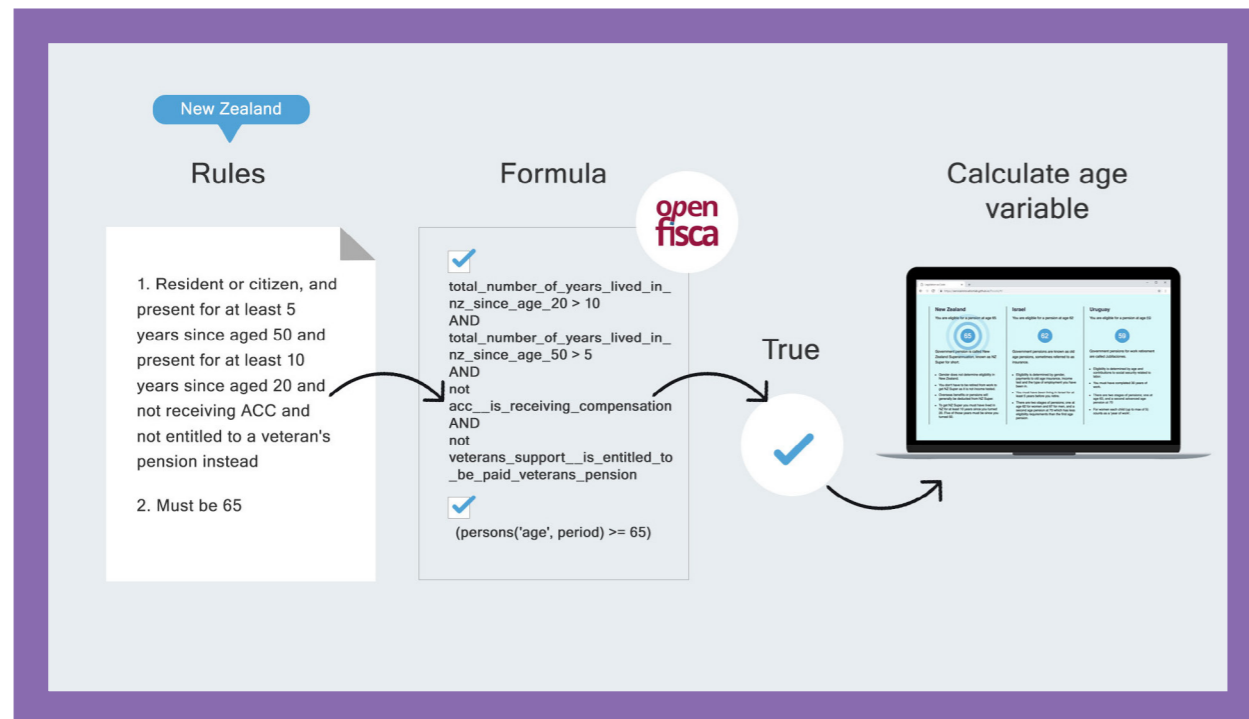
New Zealand

Rules

1. Resident or citizen, and present for at least 5 years since aged 50 and present for at least 10 years since aged 20 and not receiving ACC and not entitled to a veteran's pension instead

2. Must be 65

Formula

open fisca

total_number_of_years_lived_in_nz_since_age_20 > 10
AND
total_number_of_years_lived_in_nz_since_age_50 > 5
AND
not
acc__is_receiving_compensation
AND
not
veterans_support__is_entitled_to_be_paid_veterans_pension

(persons('age', period) >= 65)

True

Calculate age variable

New Zealand

Israel

Uruguay

65

62

58

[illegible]